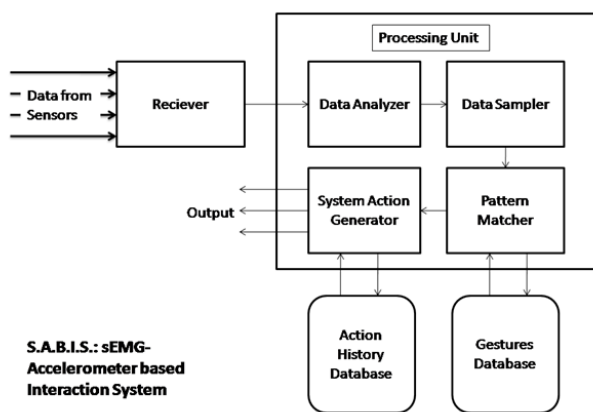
Processing Unit

Data from Sensors

Reciever

Data Analyzer

Data Sampler

Output

System Action Generator

Pattern Matcher

Action History Database

Gestures Database

S.A.B.I.S.: sEMG-Accelerometer based Interaction System